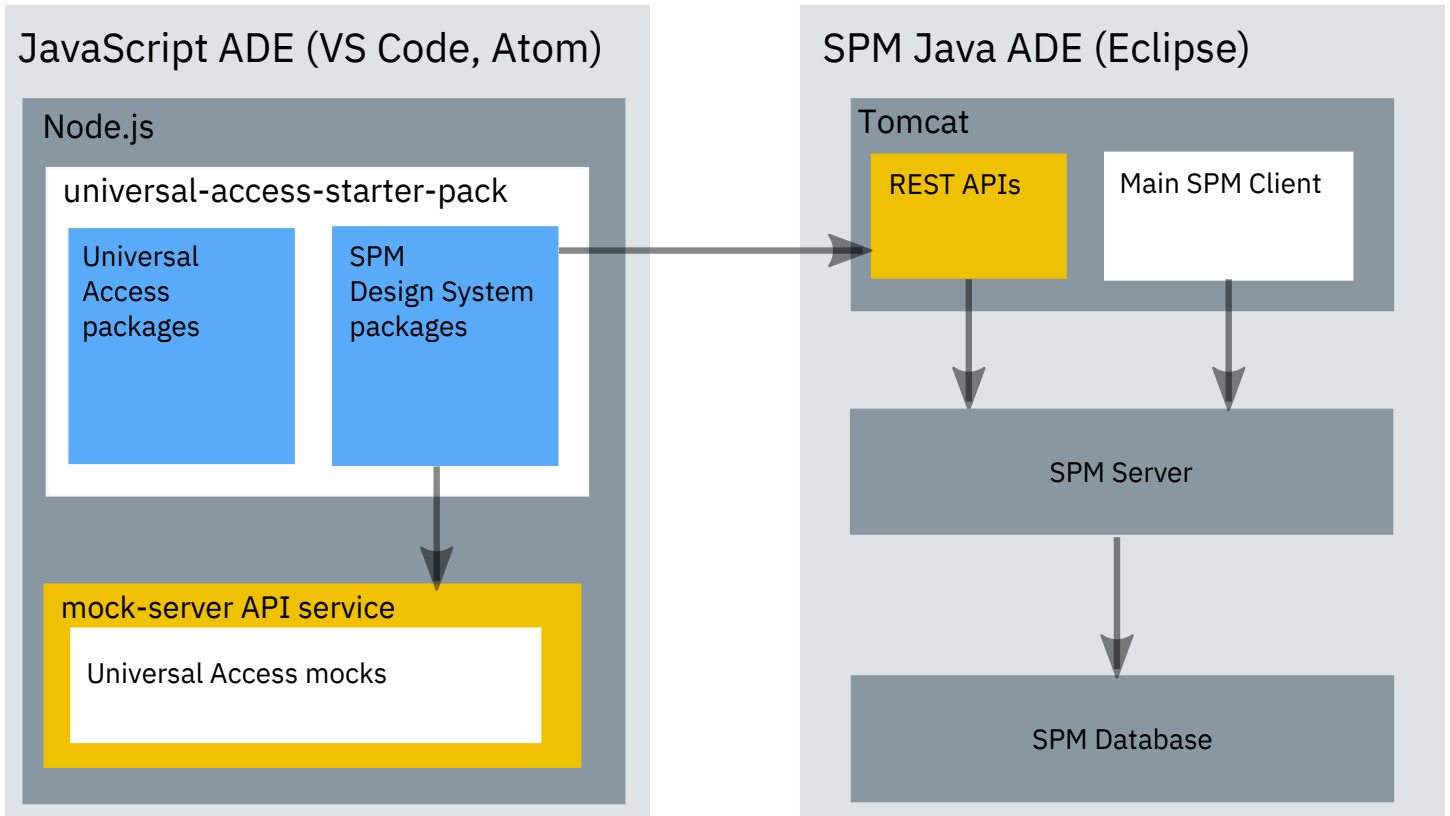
JavaScript ADE (VS Code, Atom)

Node.js

universal-access-starter-pack

Universal Access packages

SPM Design System packages

mock-server API service

Universal Access mocks

SPM Java ADE (Eclipse)

Tomcat

REST APIs

Main SPM Client

SPM Server

SPM Database